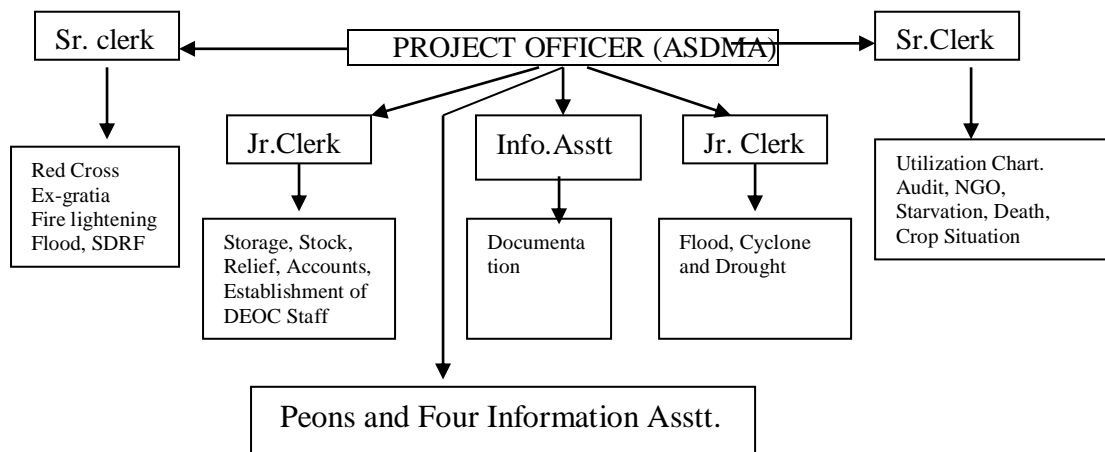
PROJECT OFFICER (ASDMA)

Sr. clerk

Red Cross
Ex-gratia
Fire lightening
Flood, SDRF

Jr.Clerk

Storage, Stock, Relief, Accounts, Establishment of DEOC Staff

Info.Asstt

Documenta tion

Jr. Clerk

Flood, Cyclone and Drought

Sr.Clerk

Utilization Chart. Audit, NGO, Starvation, Death, Crop Situation

Peons and Four Information Asstt.